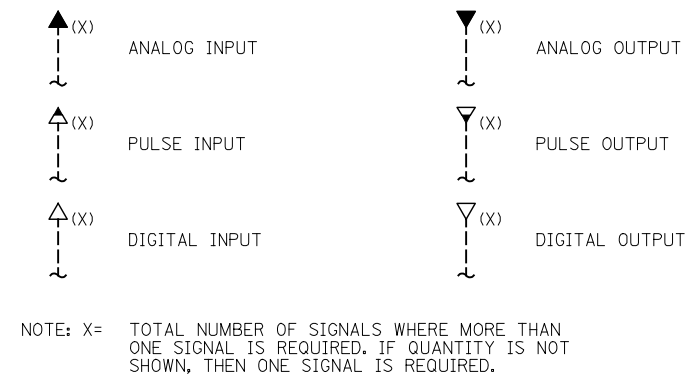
(X) ANALOG INPUT

(X) ANALOG OUTPUT

(X) PULSE INPUT

(X) PULSE OUTPUT

(X) DIGITAL INPUT

(X) DIGITAL OUTPUT

NOTE: X= TOTAL NUMBER OF SIGNALS WHERE MORE THAN ONE SIGNAL IS REQUIRED. IF QUANTITY IS NOT SHOWN, THEN ONE SIGNAL IS REQUIRED.